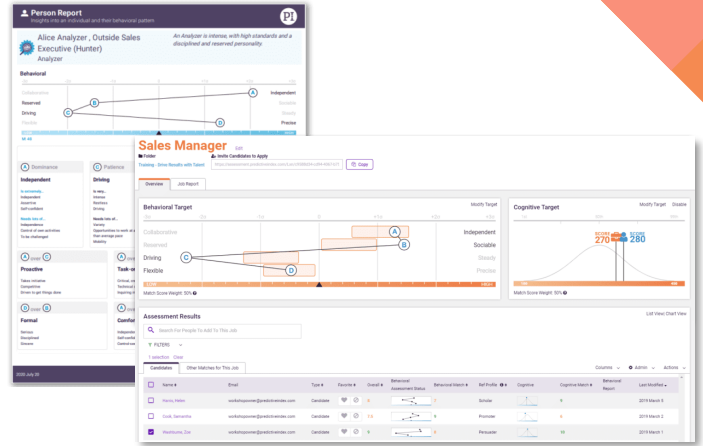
Person Report
Insights into an individual and their behavioral pattern

PI

Alice Analyzer , Outside Sales Executive (Hunter)
Analyzer

An Analyzer is intense, with high standards and a disciplined and reserved personality.

Behavioral

Collaborative
Reserved
Driving
Flexible

Independent
Sociable
Steady
Precise

A Dominance
Independent

B Patience
Driving

A over C
Proactive

Task-o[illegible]

D over B
Formal

A over
Comfor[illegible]

2020 July 20

Sales Manager Edit
Folder
Training - Drive Results with Talent
Invite Candidates to Apply
Copy

Overview
Job Report

Behavioral Target
Modify Target

Collaborative
Reserved
Driving
Flexible

Independent
Sociable
Steady
Precise

Match Score Weight: 50%

Cognitive Target
Modify Target Disable

SCORE 270
SCORE 280

Match Score Weight: 50%

Assessment Results
List View Chart View

Search For People To Add To This Job

FILTERS

1 selection Clear

Candidates
Other Matches for This Job

Columns
Admin
Actions

| | Name | Email | Type | Favorite | Overall | Behavioral Assessment Status | Behavioral Match | Ref Profile | Cognitive | Cognitive Match | Behavioral Report | Last Modified |
|---|---|---|---|---|---|---|---|---|---|---|---|---|
| | Hardy, Helen | workshopowner@predictiveindex.com | Candidate | | 9 | | 7 | Scholar | | 9 | | 2019 March 5 |
| | Guile, Samantha | workshopowner@predictiveindex.com | Candidate | | 7.5 | | 6 | Promoter | | 6 | | 2019 March 2 |
| | Washburne, Zoe | workshopowner@predictiveindex.com | Candidate | | 9 | | 8 | Persuader | | 10 | | 2019 March 1 |